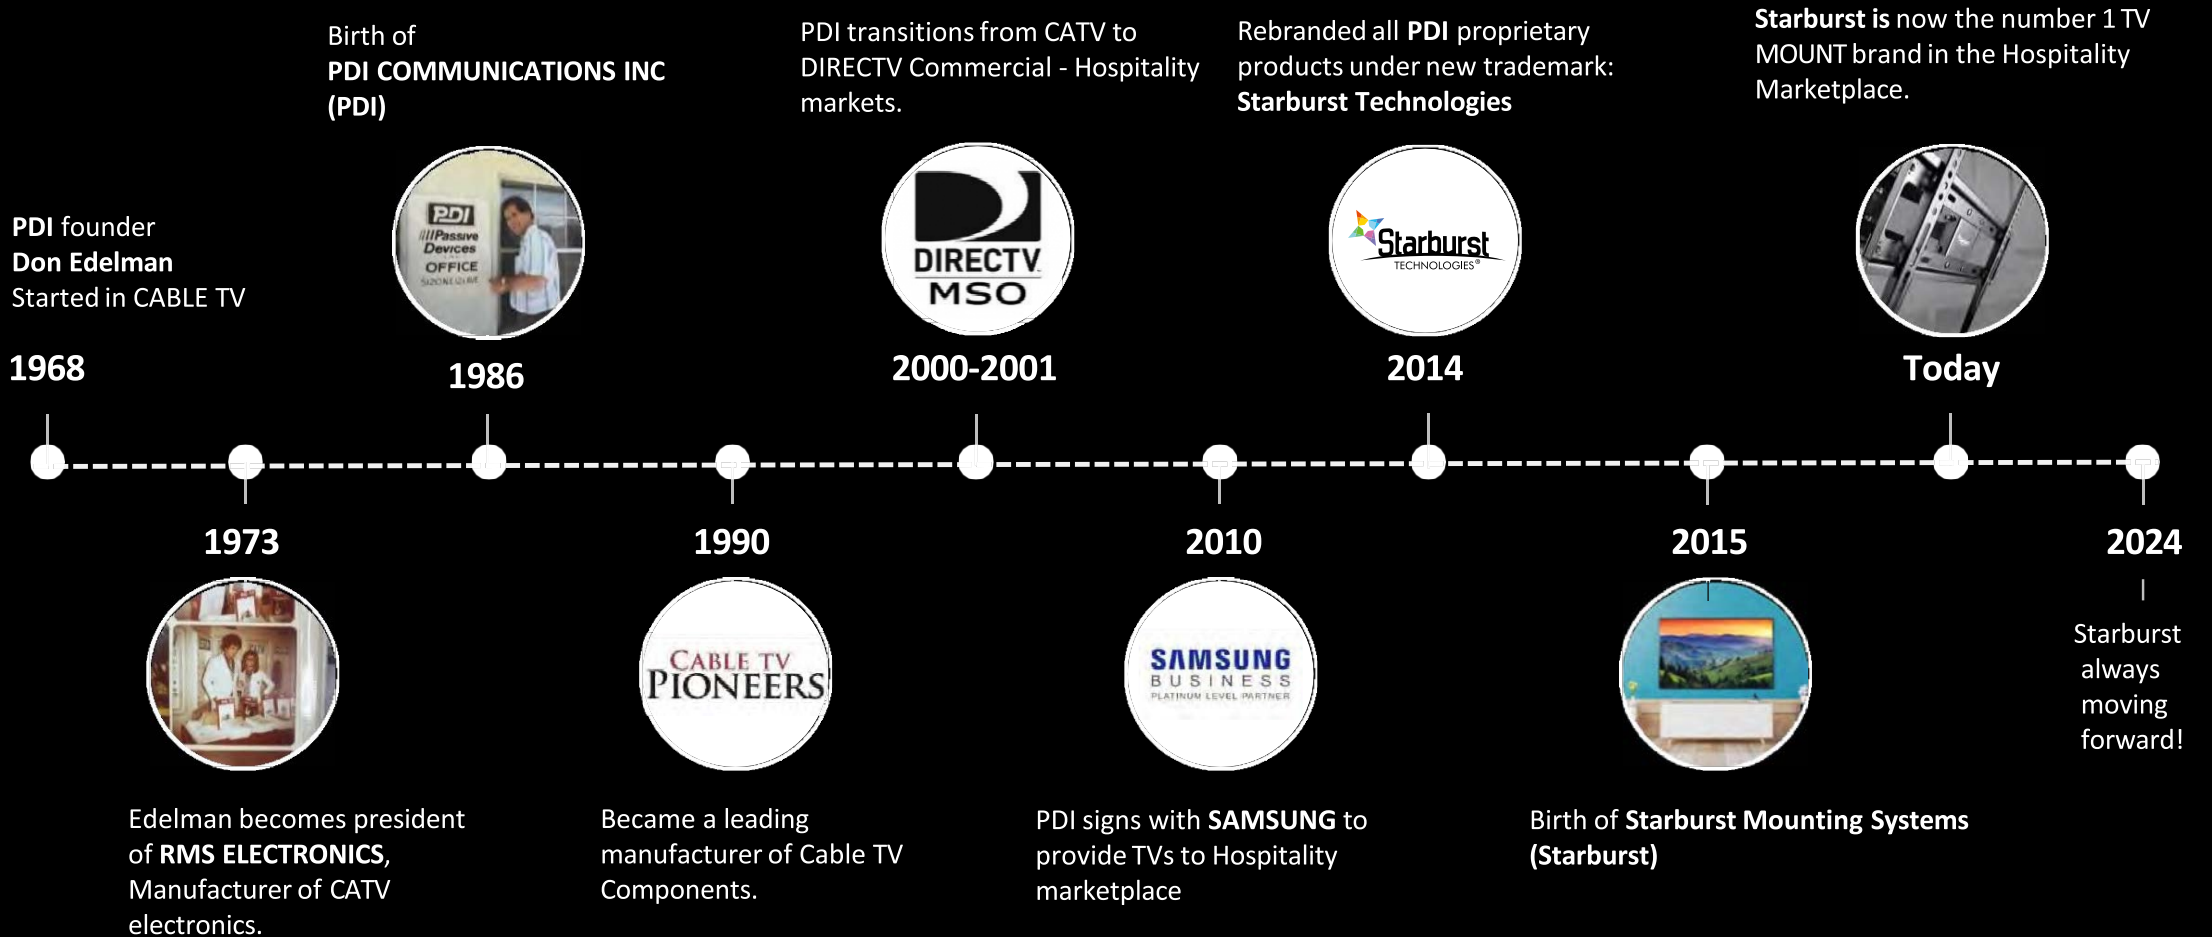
PDI founder
Don Edelman
Started in CABLE TV

1968

Birth of
PDI COMMUNICATIONS INC
(PDI)

PDI
Passive
Devices
OFFICE

1986

PDI transitions from CATV to DIRECTV Commercial - Hospitality markets.

DIRECTV
MSO

2000-2001

Rebranded all PDI proprietary products under new trademark:
Starburst Technologies

Starburst
TECHNOLOGIES®

2014

Starburst is now the number 1 TV MOUNT brand in the Hospitality Marketplace.

Today

1973

Edelman becomes president of RMS ELECTRONICS, Manufacturer of CATV electronics.

1990

CABLE TV
PIONEERS

Became a leading manufacturer of Cable TV Components.

2010

SAMSUNG
BUSINESS
PLATINUM LEVEL PARTNER

PDI signs with SAMSUNG to provide TVs to Hospitality marketplace

2015

Birth of Starburst Mounting Systems (Starburst)

2024

Starburst always moving forward!